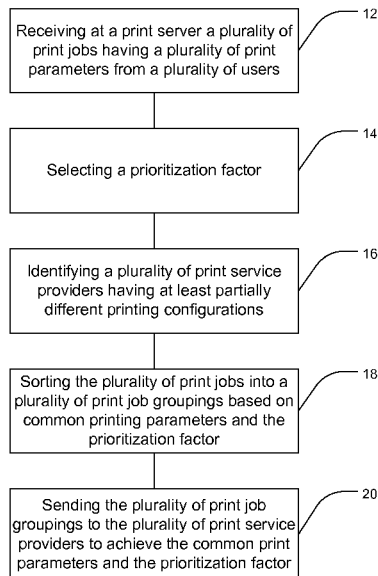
12
Receiving at a print server a plurality of print jobs having a plurality of print parameters from a plurality of users

14
Selecting a prioritization factor

16
Identifying a plurality of print service providers having at least partially different printing configurations

18
Sorting the plurality of print jobs into a plurality of print job groupings based on common printing parameters and the prioritization factor

20
Sending the plurality of print job groupings to the plurality of print service providers to achieve the common print parameters and the prioritization factor